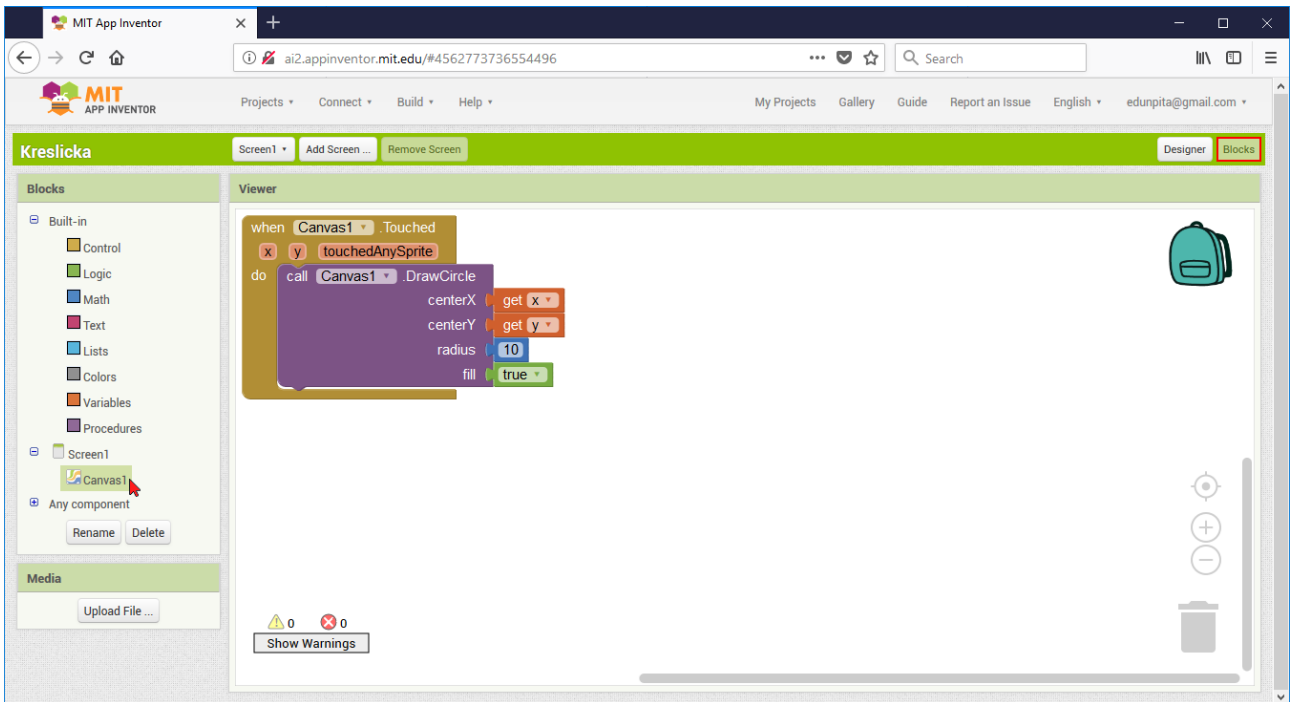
MIT App Inventor

ai2.appinventor.mit.edu/#4562773736554496

Search

MIT APP INVENTOR

Projects ▾ Connect ▾ Build ▾ Help ▾

My Projects Gallery Guide Report an Issue English ▾ edunpita@gmail.com ▾

Kreslicka

Screen1 ▾ Add Screen ... Remove Screen

Designer Blocks

Blocks

Built-in
Control
Logic
Math
Text
Lists
Colors
Variables
Procedures
Screen1
Canvas1
Any component

Rename Delete

Media

Upload File ...

Viewer

when Canvas1 ▾ .Touched
x y touchedAnySprite
do call Canvas1 ▾ .DrawCircle
centerX get x ▾
centerY get y ▾
radius 10
fill true ▾

0 0

Show Warnings